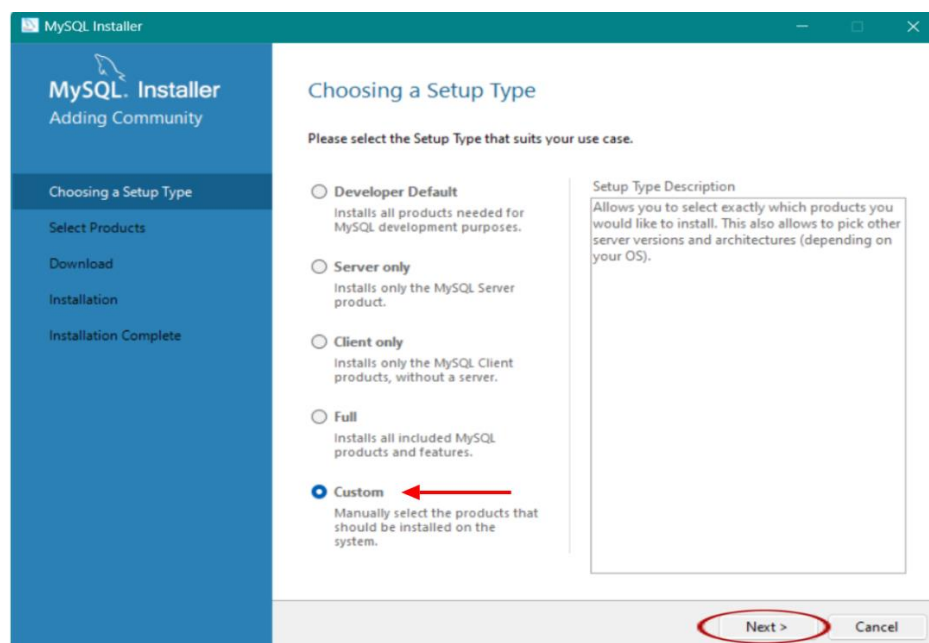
MySQL Installer

MySQL. Installer
Adding Community

Choosing a Setup Type
Select Products
Download
Installation
Installation Complete

Choosing a Setup Type

Please select the Setup Type that suits your use case.

Developer Default
Installs all products needed for MySQL development purposes.

Server only
Installs only the MySQL Server product.

Client only
Installs only the MySQL Client products, without a server.

Full
Installs all included MySQL products and features.

Custom
Manually select the products that should be installed on the system.

Setup Type Description
Allows you to select exactly which products you would like to install. This also allows to pick other server versions and architectures (depending on your OS).

Next >
Cancel